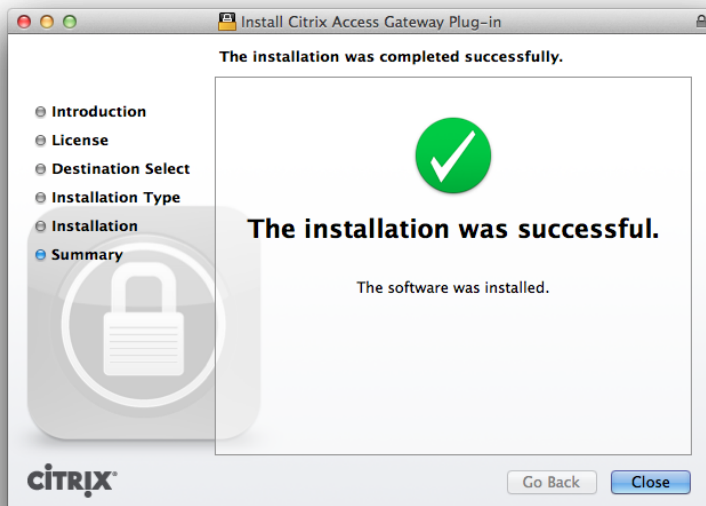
Install Citrix Access Gateway Plug-in

The installation was completed successfully.

Introduction
License
Destination Select
Installation Type
Installation
Summary

The installation was successful.

The software was installed.

CiTRIX

Go Back
Close